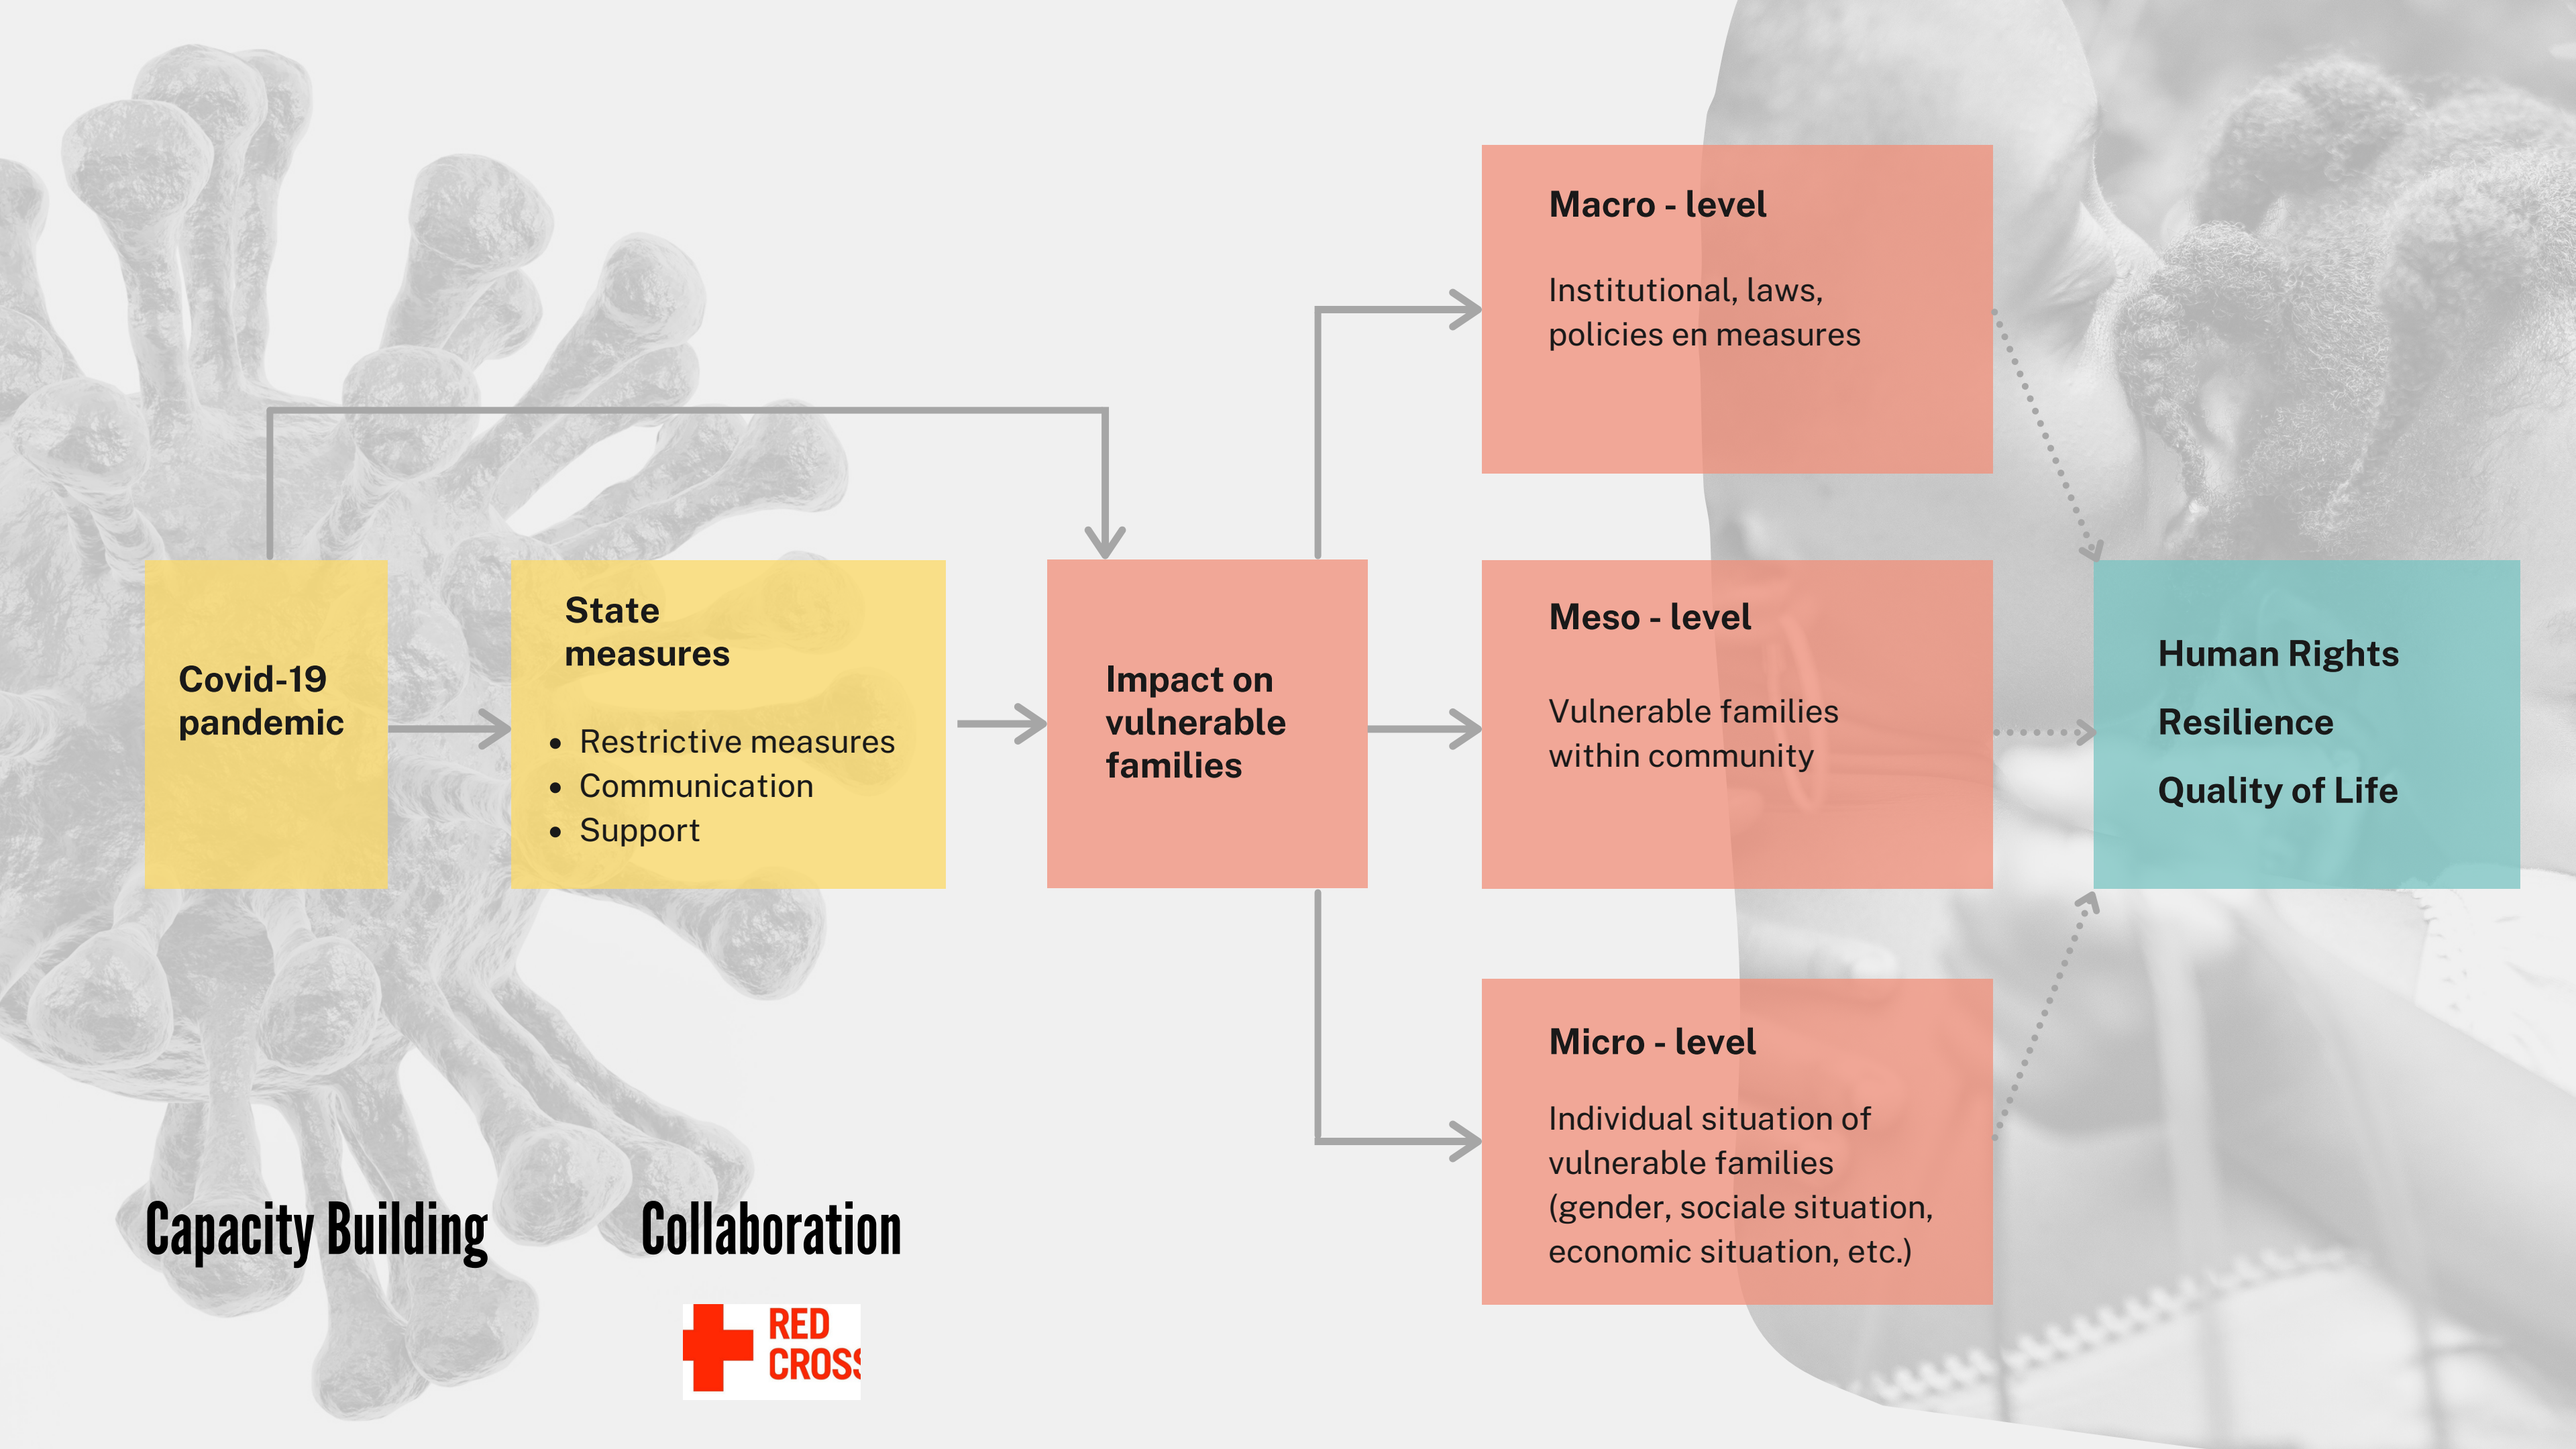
Covid-19 pandemic

State measures

- Restrictive measures
- Communication
- Support

Impact on vulnerable families

Macro - level

Institutional, laws, policies en measures

Meso - level

Vulnerable families within community

Micro - level

Individual situation of vulnerable families (gender, sociale situation, economic situation, etc.)

Human Rights

Resilience

Quality of Life

Capacity Building

Collaboration

RED CROS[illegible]